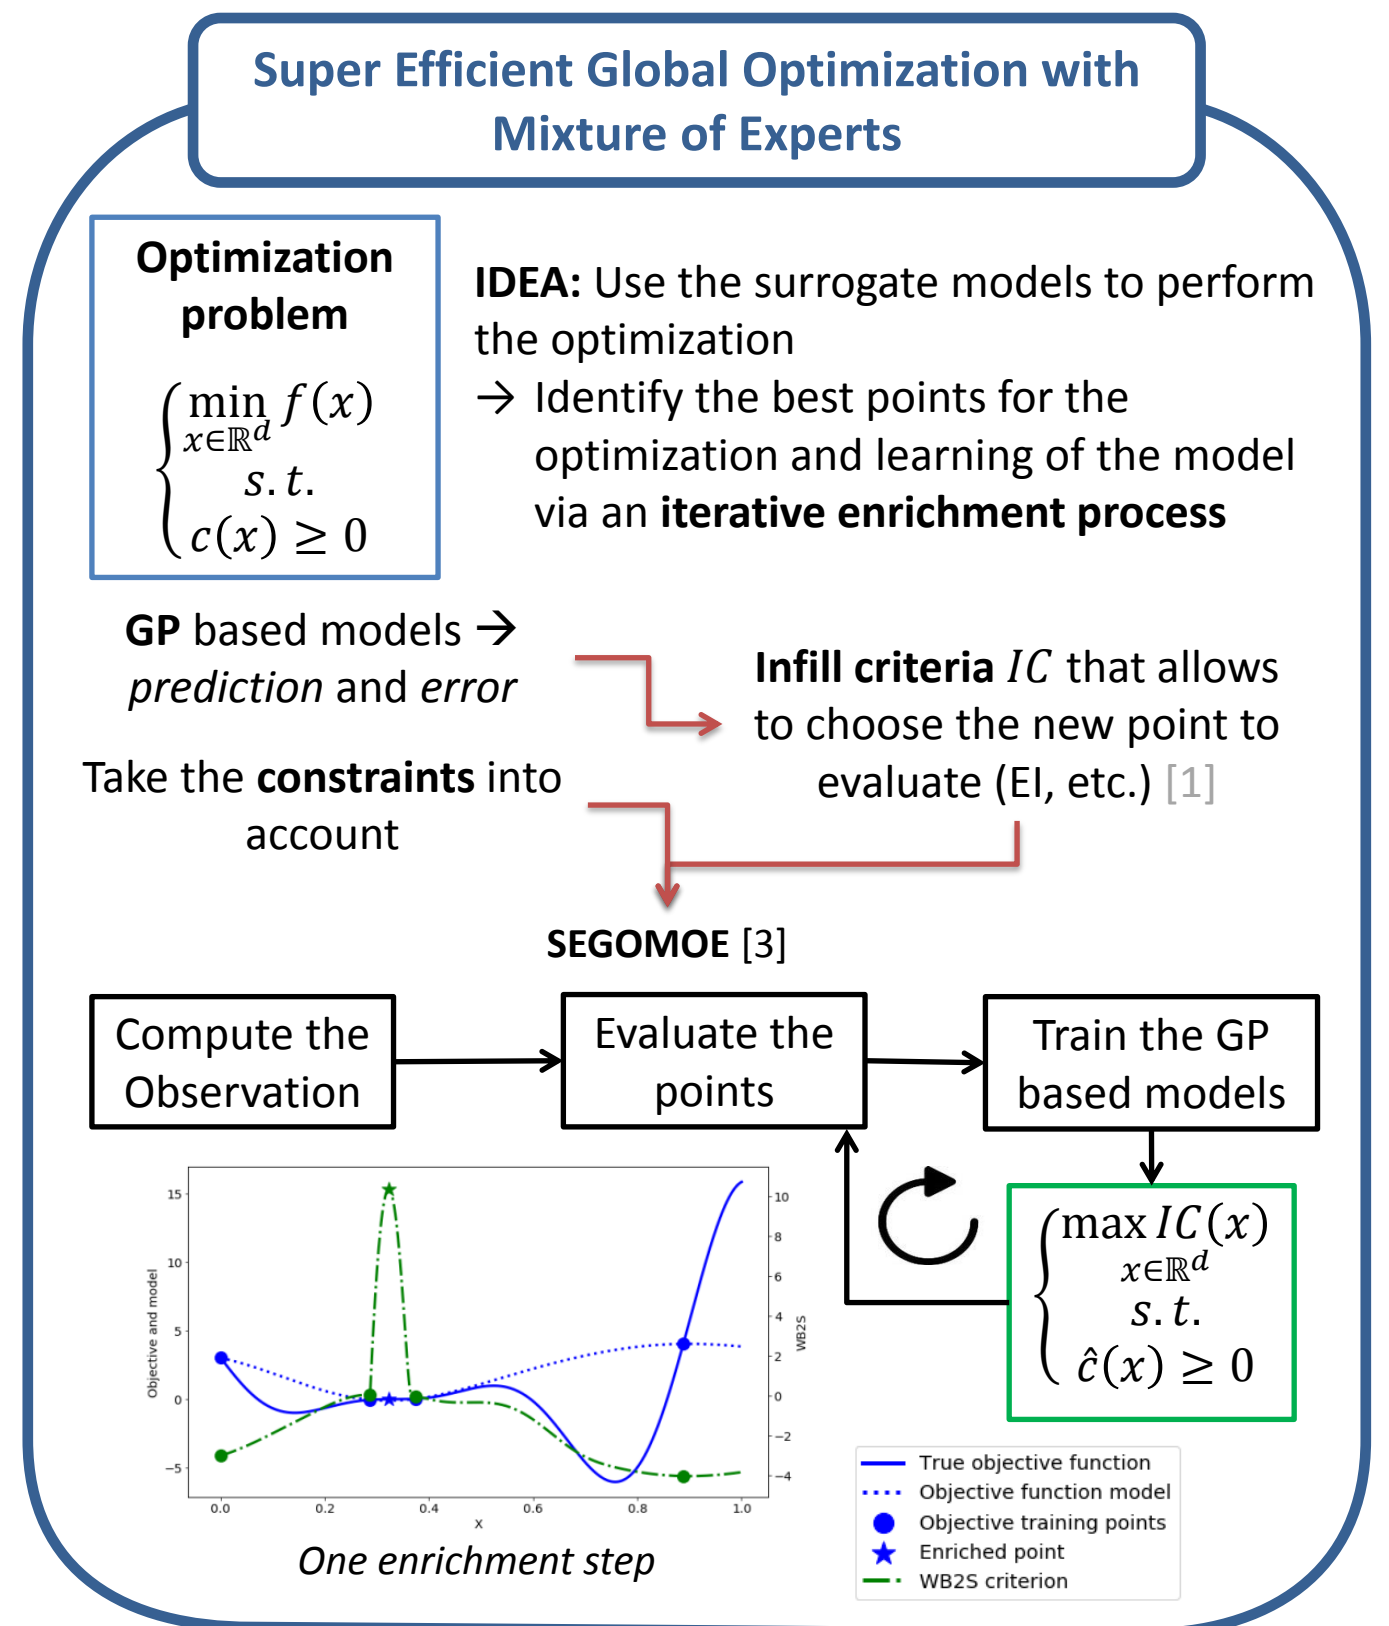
Super Efficient Global Optimization with Mixture of Experts

Optimization problem

$\begin{cases} \min_{x\in\mathbb{R}^d} f(x) \\ s.t. \\ c(x) \geq 0 \end{cases}$

**IDEA:** Use the surrogate models to perform the optimization
→ Identify the best points for the optimization and learning of the model via an **iterative enrichment process**

**GP** based models → *prediction* and *error*

Take the **constraints** into account

**Infill criteria** $IC$ that allows to choose the new point to evaluate (EI, etc.) [1]

**SEGOMOE** [3]

Compute the Observation

Evaluate the points

Train the GP based models

$\begin{cases} \max_{x\in\mathbb{R}^d} IC(x) \\ s.t. \\ \hat{c}(x) \geq 0 \end{cases}$

15
10
5
0
−5
Objective and model
0.0
0.2
0.4
0.6
0.8
1.0
x
10
8
6
4
2
0
−2
−4
WB2S

True objective function
Objective function model
Objective training points
Enriched point
WB2S criterion

*One enrichment step*